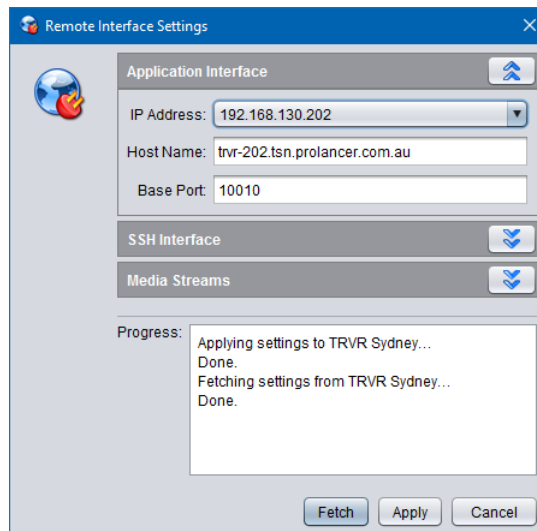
Remote Interface Settings

Application Interface

IP Address: 192.168.130.202

Host Name: trvr-202.tsn.prolancer.com.au

Base Port: 10010

SSH Interface

Media Streams

Progress:

Applying settings to TRVR Sydney...
Done.
Fetching settings from TRVR Sydney...
Done.

Fetch Apply Cancel